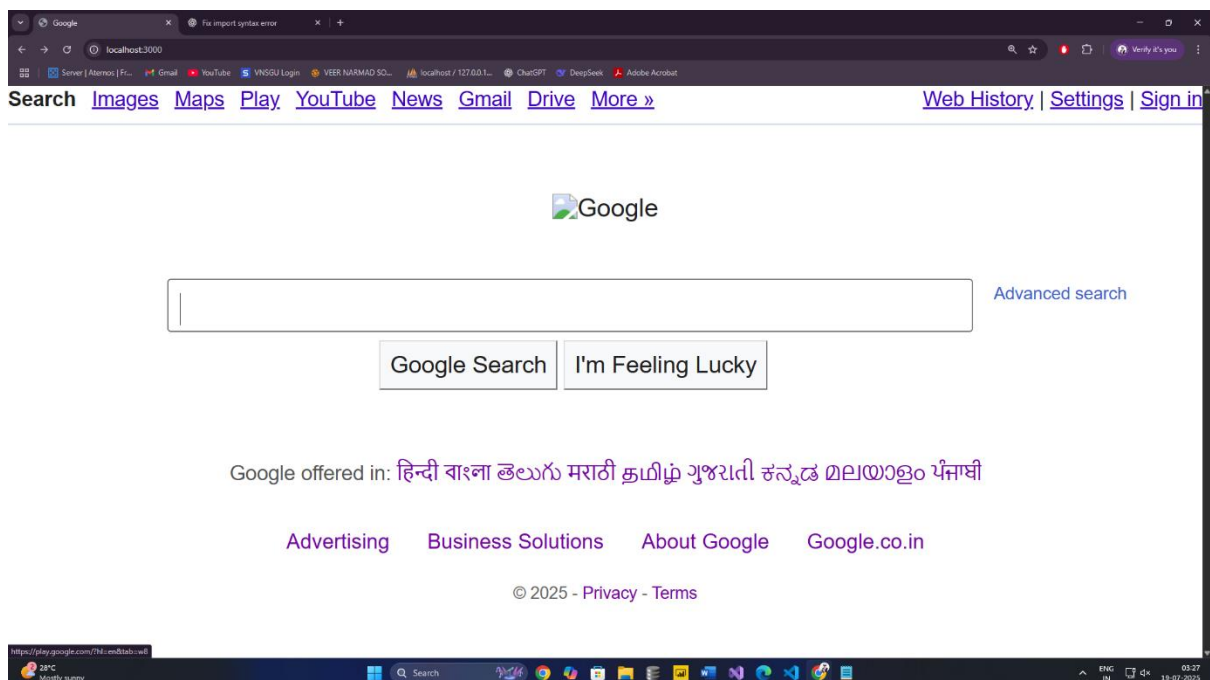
Google × Fix import syntax error × +

localhost:3000

Verify it's you

Server | Aternos | Fr... Gmail YouTube VNSGU Login VEER NARMAD SO... localhost / 127.0.0.1... ChatGPT DeepSeek Adobe Acrobat

Search Images Maps Play YouTube News Gmail Drive More »

Web History | Settings | Sign in

Google

Advanced search

Google Search I'm Feeling Lucky

Google offered in: हिन्दी বাংলা తెలుగు मराठी தமிழ் ગુજરાતી ಕನ್ನಡ മലയാളം ਪੰਜਾਬੀ

Advertising Business Solutions About Google Google.co.in

© 2025 - Privacy - Terms

https://play.google.com/?hl=en&tab=w8

28°C Mostly sunny

Search

ENG IN 03:27 19-07-2025